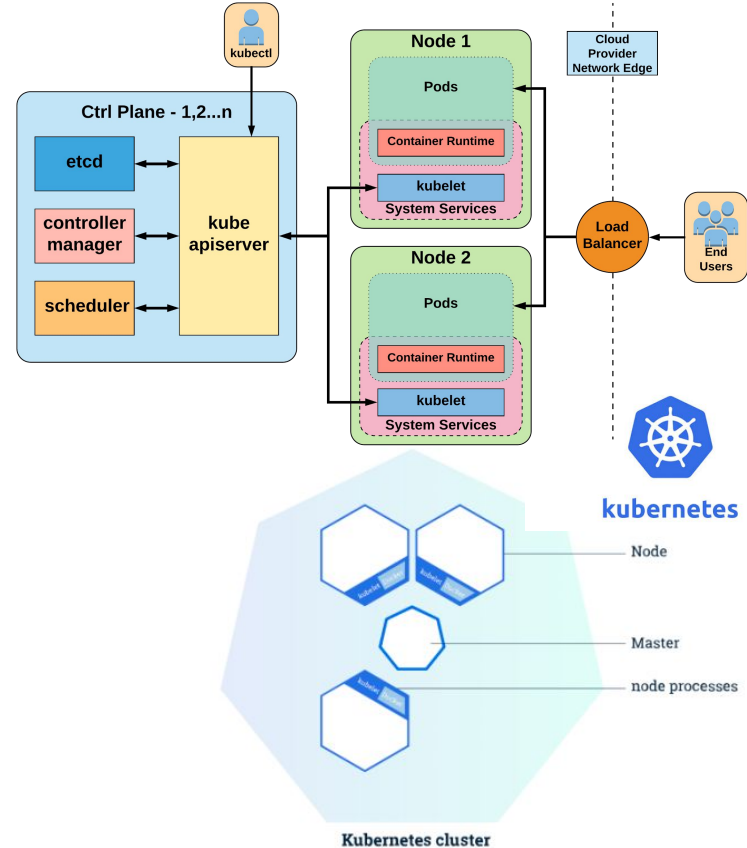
kubectl

Ctrl Plane - 1,2...n

etcd

controller manager

scheduler

kube apiserver

Node 1

Pods

Container Runtime

kubelet

System Services

Node 2

Pods

Container Runtime

kubelet

System Services

Cloud Provider Network Edge

Load Balancer

End Users

kubernetes

kubelet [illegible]

kubelet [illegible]

kubelet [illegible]

Node

Master

node processes

Kubernetes cluster